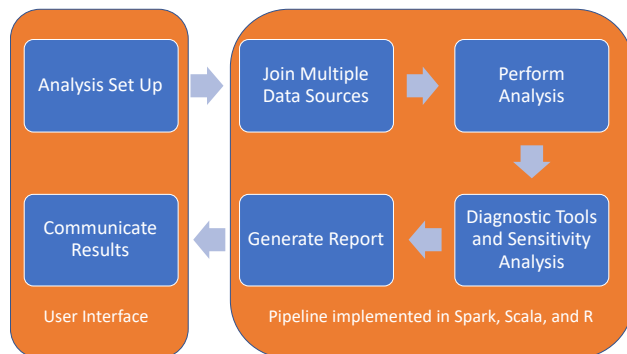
Analysis Set Up

Communicate Results

User Interface

Join Multiple Data Sources

Perform Analysis

Diagnostic Tools and Sensitivity Analysis

Generate Report

Pipeline implemented in Spark, Scala, and R